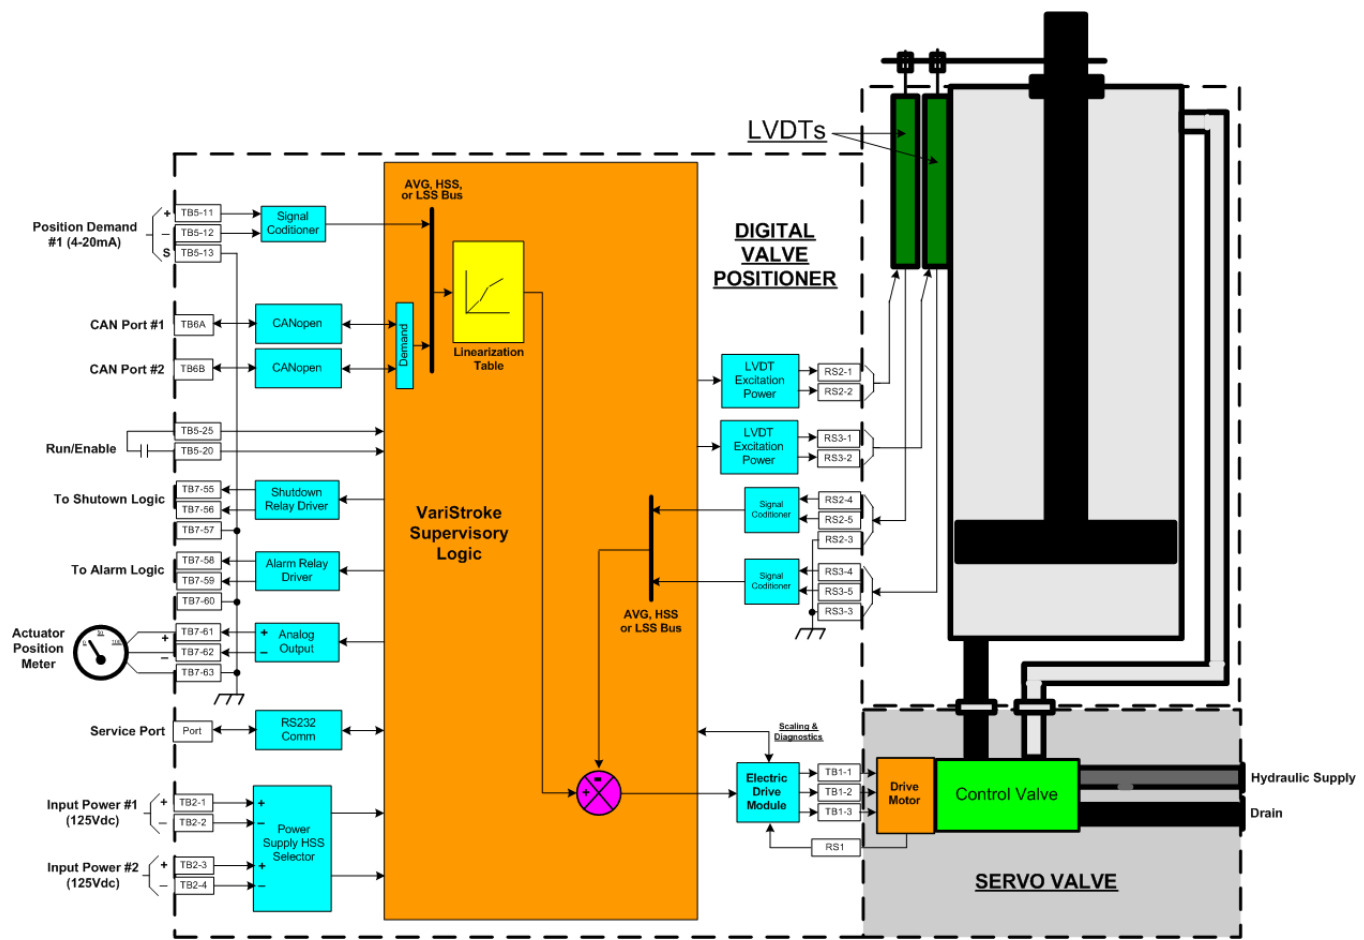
LVDTs

DIGITAL VALVE POSITIONER

Position Demand #1 (4-20mA)
+
–
S
TB5-11
TB5-12
TB5-13
Signal Coditioner

AVG, HSS, or LSS Bus

Demand

Linearization Table

CAN Port #1
TB6A
CANopen

CAN Port #2
TB6B
CANopen

Run/Enable
TB5-25
TB5-20

To Shutown Logic
TB7-55
TB7-56
TB7-57
Shutdown Relay Driver

To Alarm Logic
TB7-58
TB7-59
TB7-60
Alarm Relay Driver

Actuator Position Meter
+
–
TB7-61
TB7-62
TB7-63
+ Analog
– Output

Service Port
Port
RS232 Comm

Input Power #1 (125Vdc)
+
–
TB2-1
TB2-2

Input Power #2 (125Vdc)
+
–
TB2-3
TB2-4

+
–
Power Supply HSS Selector
+
–

VariStroke Supervisory Logic

LVDT Excitation Power
RS2-1
RS2-2

LVDT Excitation Power
RS3-1
RS3-2

Signal Coditioner
RS2-4
RS2-5
RS2-3

Signal Coditioner
RS3-4
RS3-5
RS3-3

AVG, HSS or LSS Bus

Scaling & Diagnostics

Electric Drive Module
TB1-1
TB1-2
TB1-3
RS1

Drive Motor

Control Valve

Hydraulic Supply

Drain

SERVO VALVE